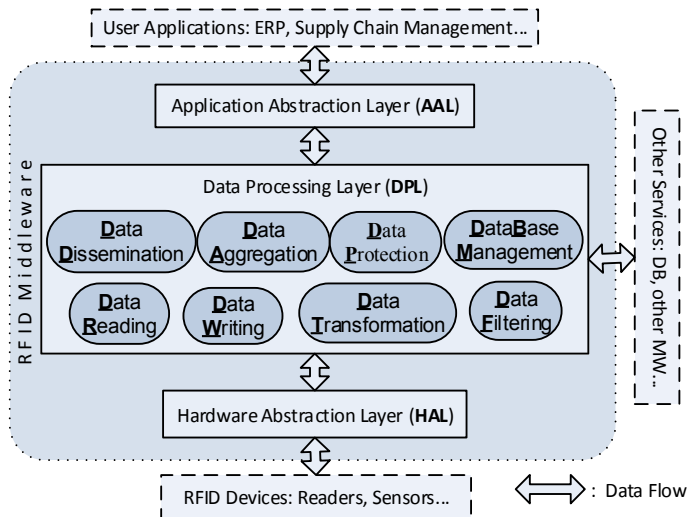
User Applications: ERP, Supply Chain Management...

Application Abstraction Layer (AAL)

RFID Middleware

Data Processing Layer (DPL)

Data Dissemination

Data Aggregation

Data Protection

DataBase Management

Data Reading

Data Writing

Data Transformation

Data Filtering

Other Services: DB, other MW...

Hardware Abstraction Layer (HAL)

RFID Devices: Readers, Sensors...

: Data Flow